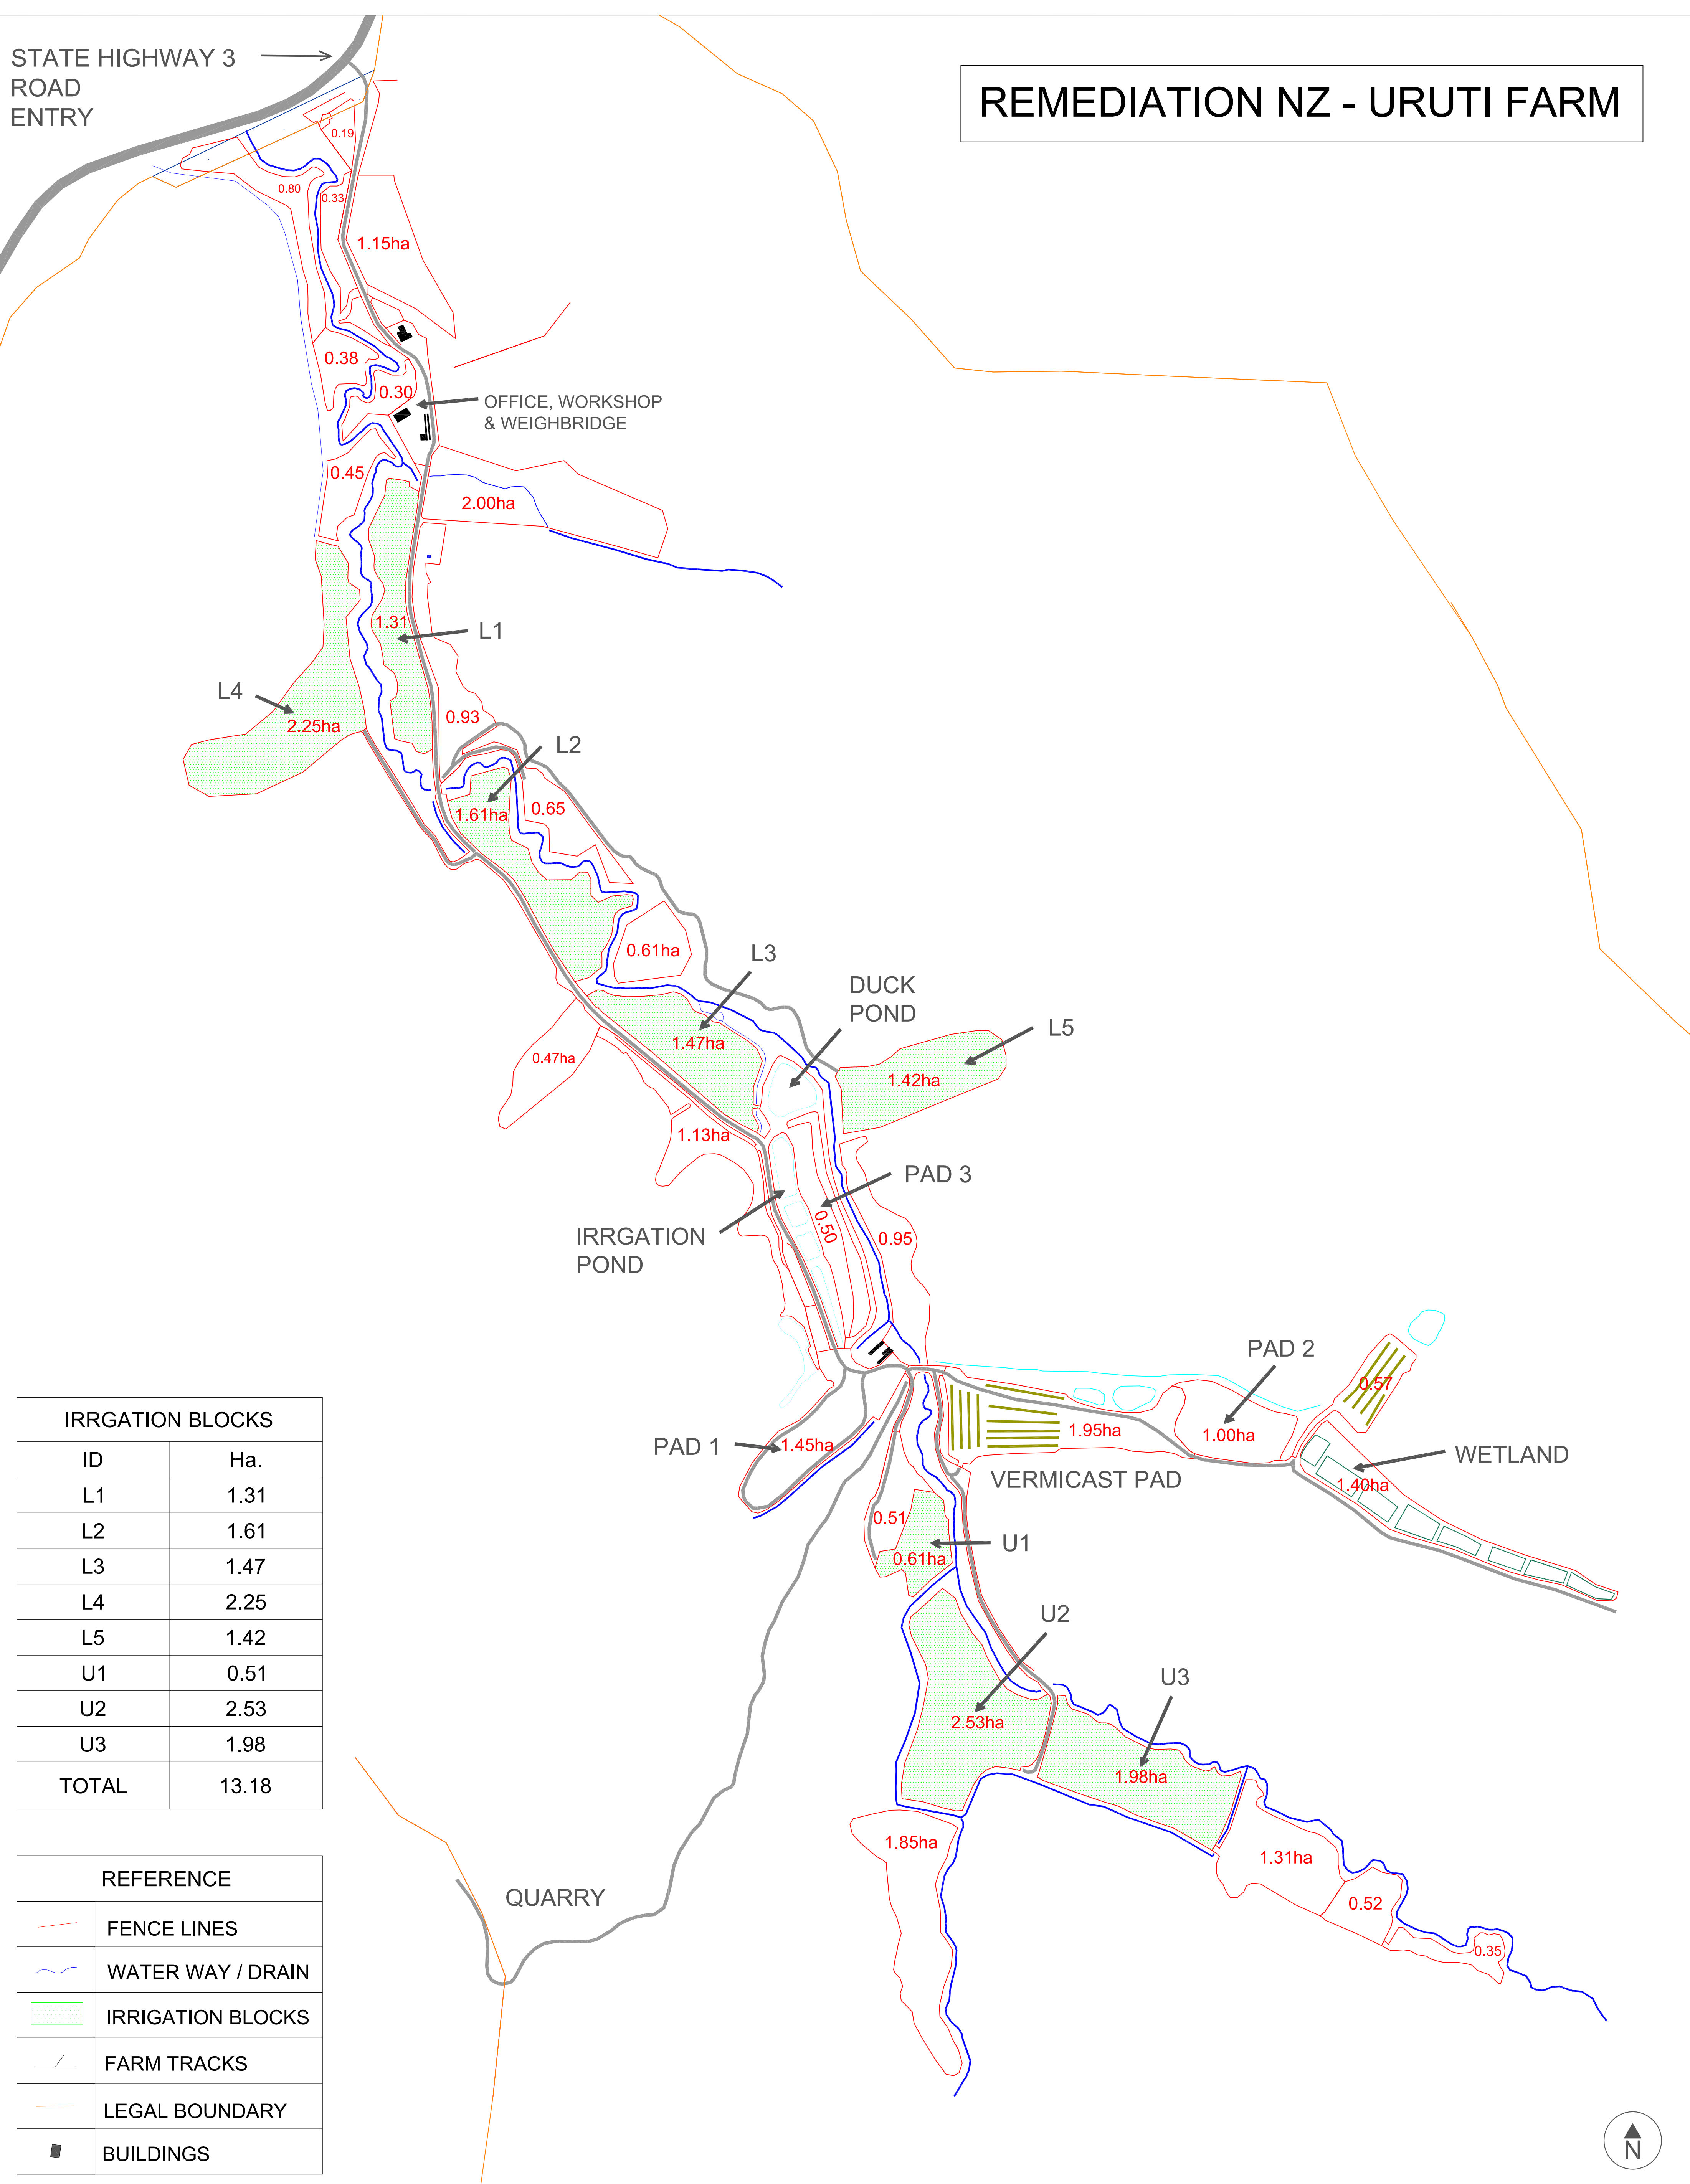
STATE HIGHWAY 3 ROAD ENTRY

REMEDIATION NZ - URUTI FARM

0.19
0.80
0.33
1.15ha
0.38
0.30
OFFICE, WORKSHOP & WEIGHBRIDGE
0.45
2.00ha
1.31
L1
L4
2.25ha
0.93
L2
1.61ha
0.65
0.61ha
L3
DUCK POND
L5
0.47ha
1.47ha
1.42ha
1.13ha
PAD 3
IRRGATION POND
0.50
0.95
PAD 2
0.57
PAD 1
1.45ha
1.95ha
1.00ha
WETLAND
VERMICAST PAD
1.40ha
0.51
0.61ha
U1
U2
U3
2.53ha
1.98ha
1.85ha
1.31ha
0.52
0.35
QUARRY

| IRRGATION BLOCKS | |
|---|---|
| ID | Ha. |
| L1 | 1.31 |
| L2 | 1.61 |
| L3 | 1.47 |
| L4 | 2.25 |
| L5 | 1.42 |
| U1 | 0.51 |
| U2 | 2.53 |
| U3 | 1.98 |
| TOTAL | 13.18 |

| REFERENCE | |
|---|---|
| | FENCE LINES |
| | WATER WAY / DRAIN |
| | IRRIGATION BLOCKS |
| | FARM TRACKS |
| | LEGAL BOUNDARY |
| | BUILDINGS |

N